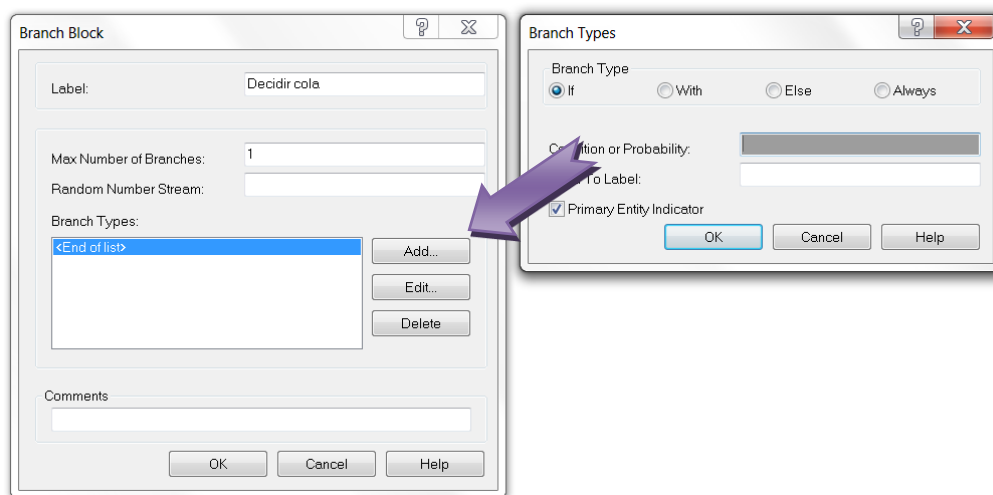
Branch Block

?

Label: Decidir cola

Max Number of Branches: 1

Random Number Stream:

Branch Types:

<End of list>

Add...

Edit...

Delete

Comments

OK Cancel Help

Branch Types

?

Branch Type

If With Else Always

C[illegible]ition or Probability:

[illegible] To Label:

Primary Entity Indicator

OK Cancel Help